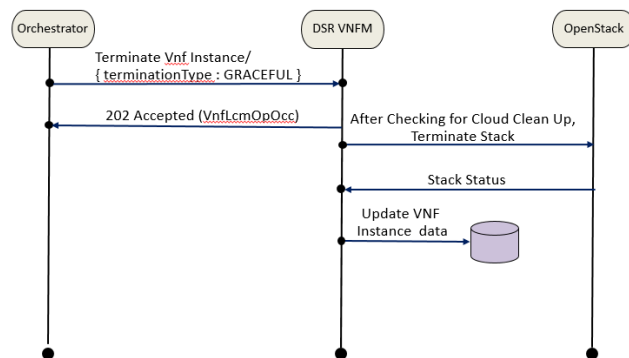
Orchestrator

DSR VNFM

OpenStack

Terminate Vnf Instance/ { terminationType : GRACEFUL }

202 Accepted (VnfLcmOpOcc)

After Checking for Cloud Clean Up, Terminate Stack

Stack Status

Update VNF Instance data